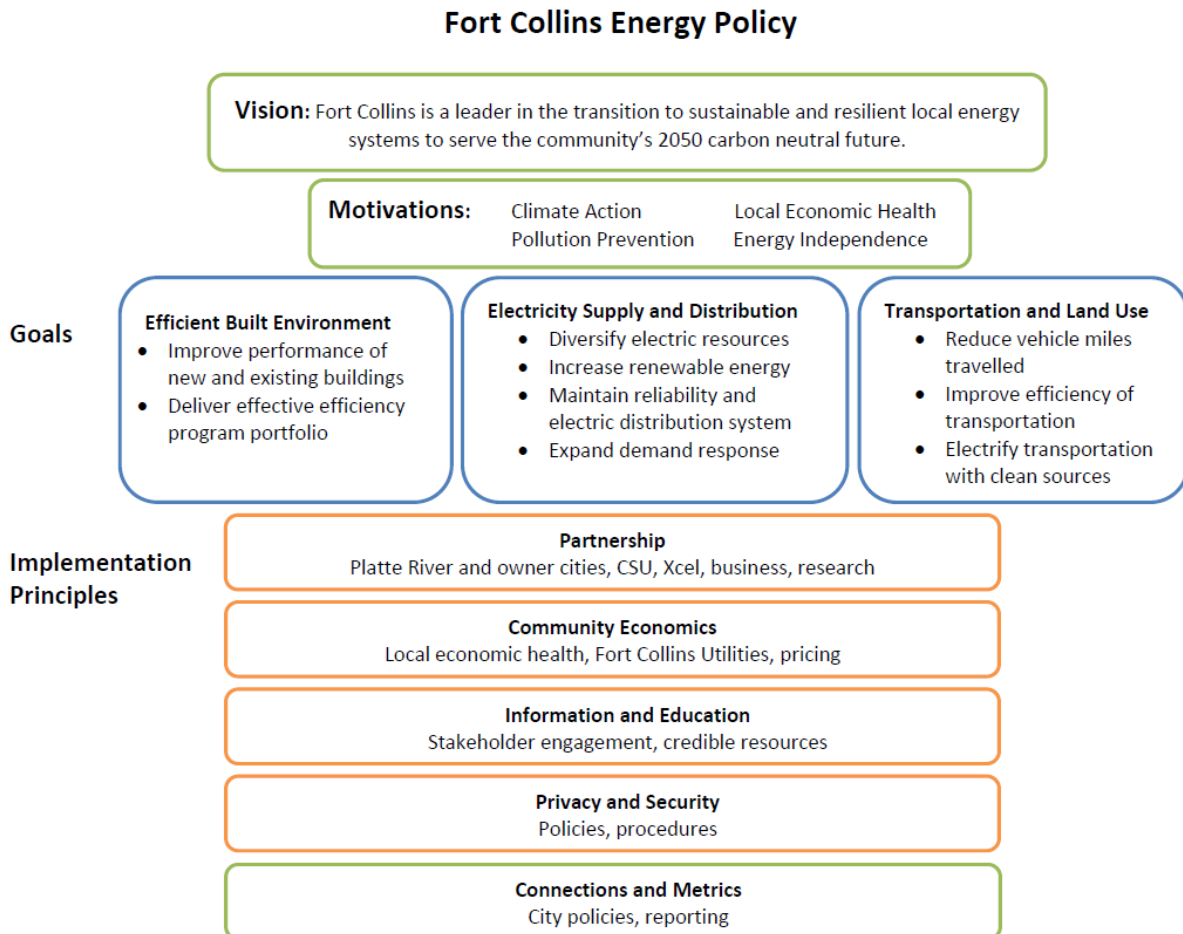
Fort Collins Energy Policy

Vision: Fort Collins is a leader in the transition to sustainable and resilient local energy systems to serve the community's 2050 carbon neutral future.

Motivations: Climate Action
Pollution Prevention
Local Economic Health
Energy Independence

Goals

Efficient Built Environment
- Improve performance of new and existing buildings
- Deliver effective efficiency program portfolio

Electricity Supply and Distribution
- Diversify electric resources
- Increase renewable energy
- Maintain reliability and electric distribution system
- Expand demand response

Transportation and Land Use
- Reduce vehicle miles travelled
- Improve efficiency of transportation
- Electrify transportation with clean sources

Implementation Principles

Partnership
Platte River and owner cities, CSU, Xcel, business, research

Community Economics
Local economic health, Fort Collins Utilities, pricing

Information and Education
Stakeholder engagement, credible resources

Privacy and Security
Policies, procedures

Connections and Metrics
City policies, reporting